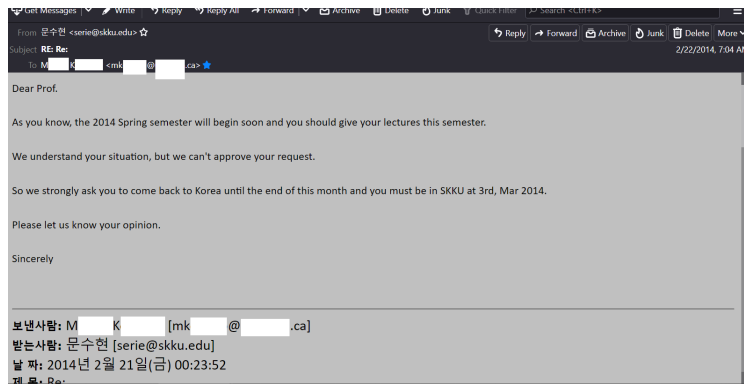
Get Messages | Write | Reply | Reply All | Forward | Archive | Delete | Junk | Quick Filter | Search <Ctrl+K>

From 문수현 <serie@skku.edu> ☆
Subject RE: Re:
To M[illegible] K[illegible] <mk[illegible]@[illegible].ca> ★

Reply | Forward | Archive | Junk | Delete | More
2/22/2014, 7:04 AM

Dear Prof.

As you know, the 2014 Spring semester will begin soon and you should give your lectures this semester.

We understand your situation, but we can't approve your request.

So we strongly ask you to come back to Korea until the end of this month and you must be in SKKU at 3rd, Mar 2014.

Please let us know your opinion.

Sincerely

보낸사람: M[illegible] K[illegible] [mk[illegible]@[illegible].ca]
받는사람: 문수현 [serie@skku.edu]
날 짜: 2014년 2월 21일(금) 00:23:52
제 목: Re: